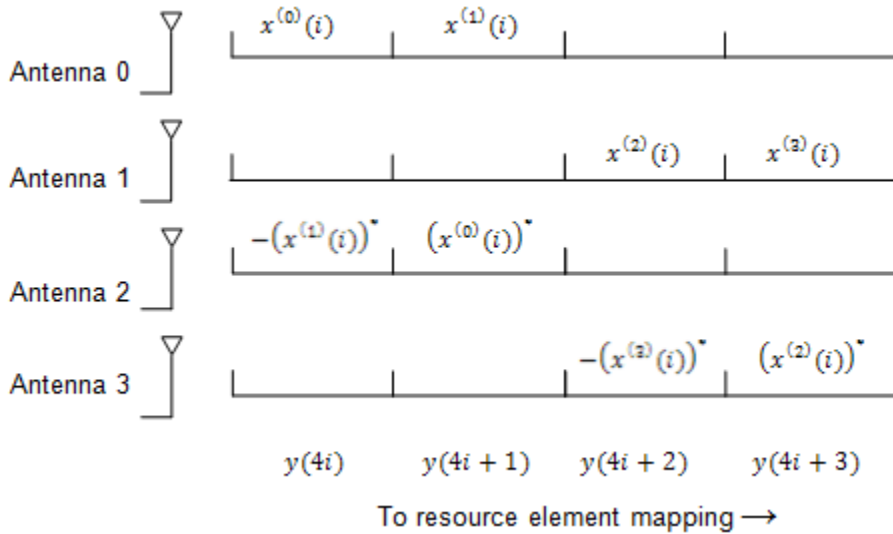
$x^{(0)}(i)$ $x^{(1)}(i)$

Antenna 0

$x^{(2)}(i)$ $x^{(3)}(i)$

Antenna 1

$-\left(x^{(1)}(i)\right)^*$ $\left(x^{(0)}(i)\right)^*$

Antenna 2

$-\left(x^{(3)}(i)\right)^*$ $\left(x^{(2)}(i)\right)^*$

Antenna 3

$y(4i)$ $y(4i+1)$ $y(4i+2)$ $y(4i+3)$

To resource element mapping $\longrightarrow$